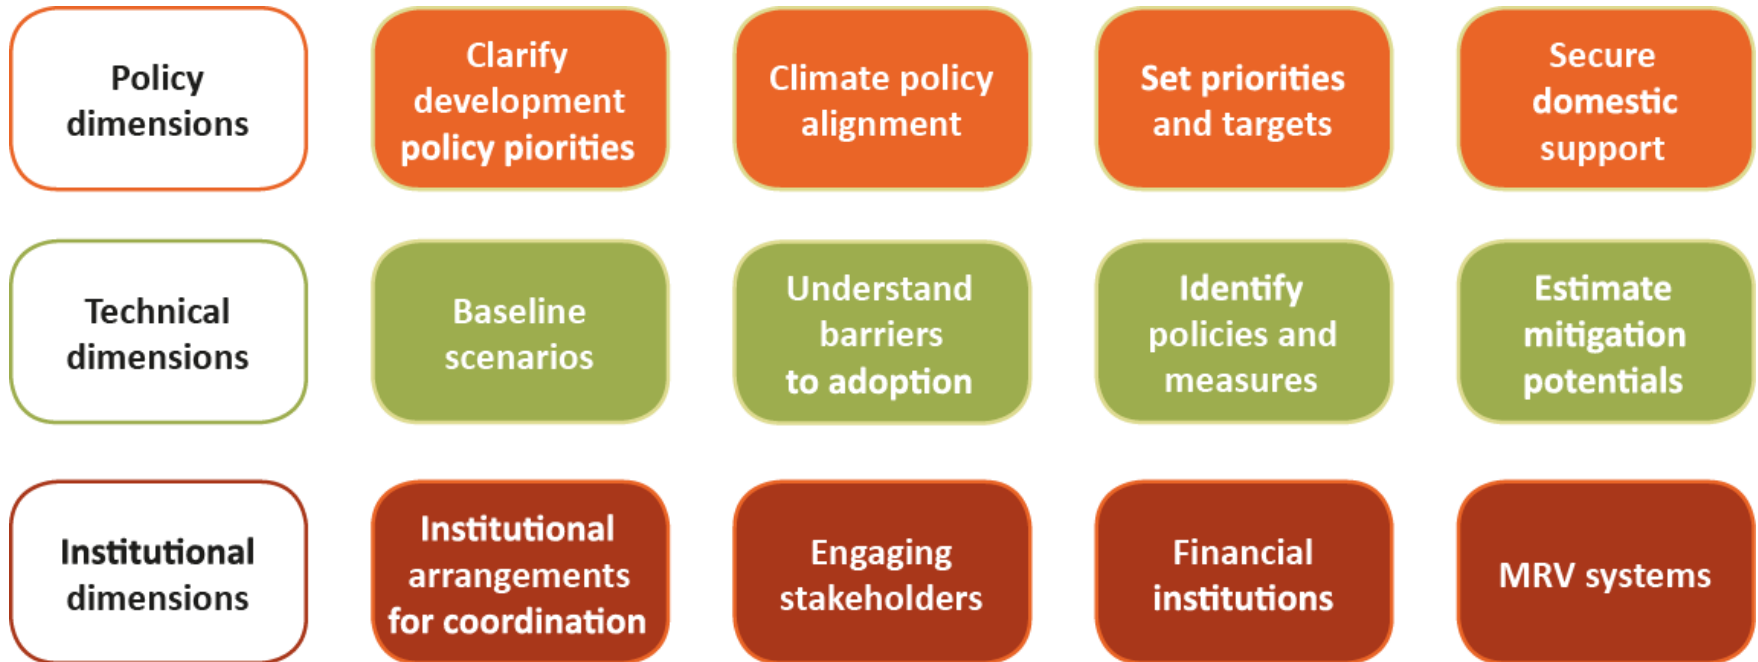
Policy dimensions

Clarify development policy piorities

Climate policy alignment

Set priorities and targets

Secure domestic support

Technical dimensions

Baseline scenarios

Understand barriers to adoption

Identify policies and measures

Estimate mitigation potentials

Institutional dimensions

Institutional arrangements for coordination

Engaging stakeholders

Financial institutions

MRV systems